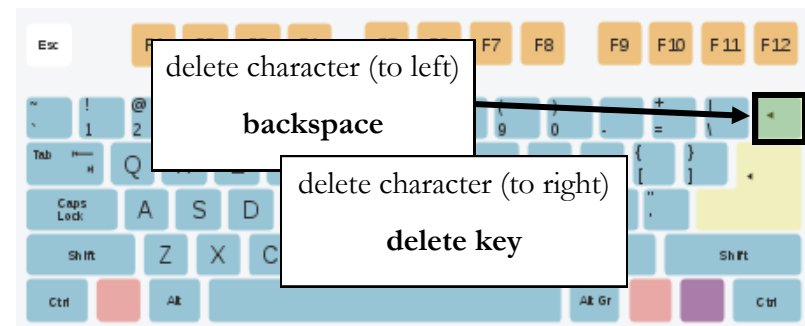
Esc

F1

F7 F8 F9 F10 F11 F12

delete character (to left)

backspace

~
`

!
1

@
2

(
9

)
0

-

+
=

|
\

Tab

Q

{
[

}
]

delete character (to right)

delete key

Caps Lock

A S D

"
'

Shift

Z X C

Shift

Ctrl

Alt

Alt Gr

Ctrl